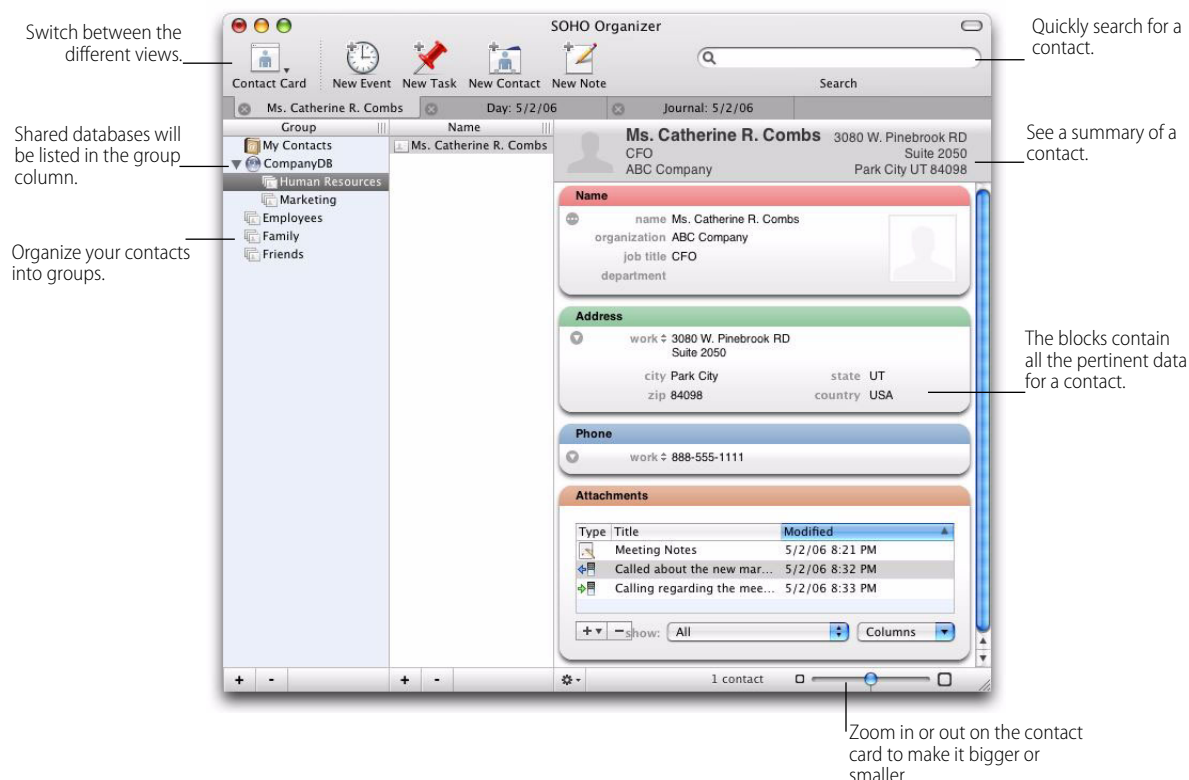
Switch between the different views.

Shared databases will be listed in the group column.

Organize your contacts into groups.

SOHO Organizer

Contact Card New Event New Task New Contact New Note

Search

Quickly search for a contact.

Ms. Catherine R. Combs Day: 5/2/06 Journal: 5/2/06

| Group | Name |
|---|---|
| My Contacts | Ms. Catherine R. Combs |
| CompanyDB | |
| Human Resources | |
| Marketing | |
| Employees | |
| Family | |
| Friends | |

Ms. Catherine R. Combs 3080 W. Pinebrook RD
CFO Suite 2050
ABC Company Park City UT 84098

See a summary of a contact.

Name
name Ms. Catherine R. Combs
organization ABC Company
job title CFO
department

Address
work 3080 W. Pinebrook RD
Suite 2050
city Park City state UT
zip 84098 country USA

The blocks contain all the pertinent data for a contact.

Phone
work 888-555-1111

Attachments

| Type | Title | Modified |
|---|---|---|
| | Meeting Notes | 5/2/06 8:21 PM |
| | Called about the new mar... | 5/2/06 8:32 PM |
| | Calling regarding the mee... | 5/2/06 8:33 PM |

+ − show: All Columns

+ - + - 1 contact

Zoom in or out on the contact card to make it bigger or smaller.